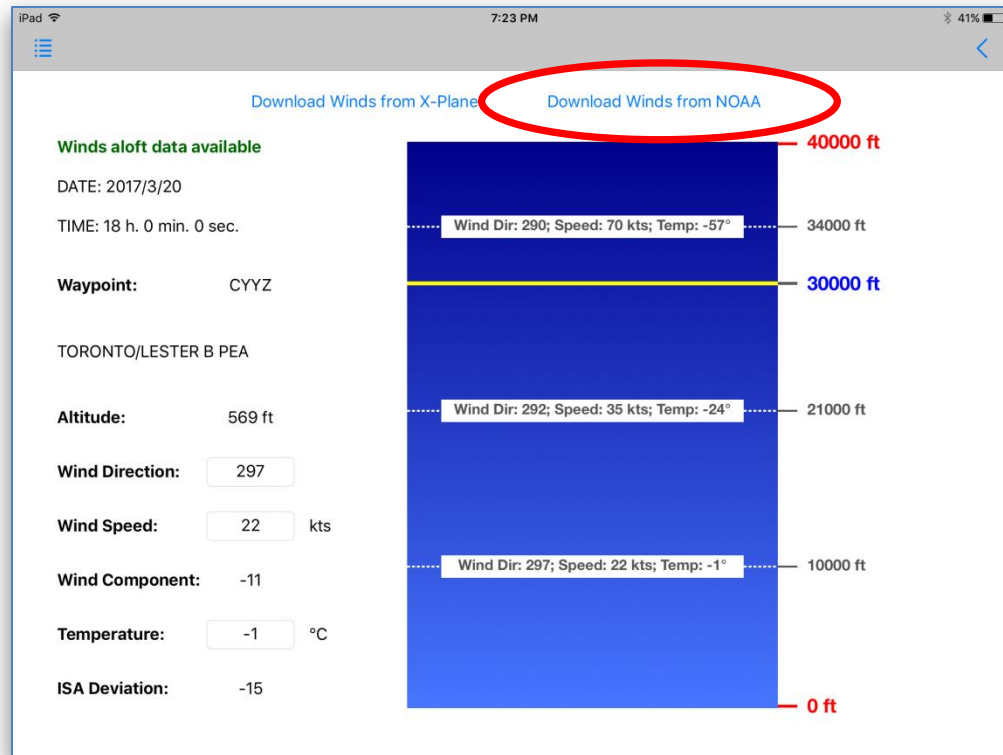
iPad
7:23 PM
41%

Download Winds from X-Plane
Download Winds from NOAA

Winds aloft data available

DATE: 2017/3/20

TIME: 18 h. 0 min. 0 sec.

Waypoint: CYYZ

TORONTO/LESTER B PEA

Altitude: 569 ft

Wind Direction: 297

Wind Speed: 22 kts

Wind Component: -11

Temperature: -1 °C

ISA Deviation: -15

40000 ft
Wind Dir: 290; Speed: 70 kts; Temp: -57°
34000 ft
30000 ft
Wind Dir: 292; Speed: 35 kts; Temp: -24°
21000 ft
Wind Dir: 297; Speed: 22 kts; Temp: -1°
10000 ft
0 ft